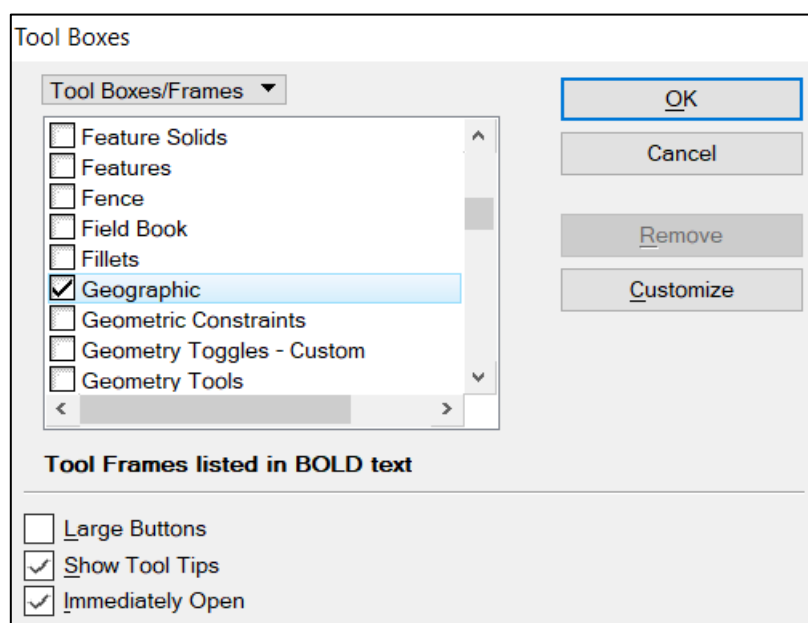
Tool Boxes

Tool Boxes/Frames

Feature Solids
Features
Fence
Field Book
Fillets
Geographic
Geometric Constraints
Geometry Toggles - Custom
Geometry Tools

OK
Cancel
Remove
Customize

Tool Frames listed in BOLD text

Large Buttons
Show Tool Tips
Immediately Open